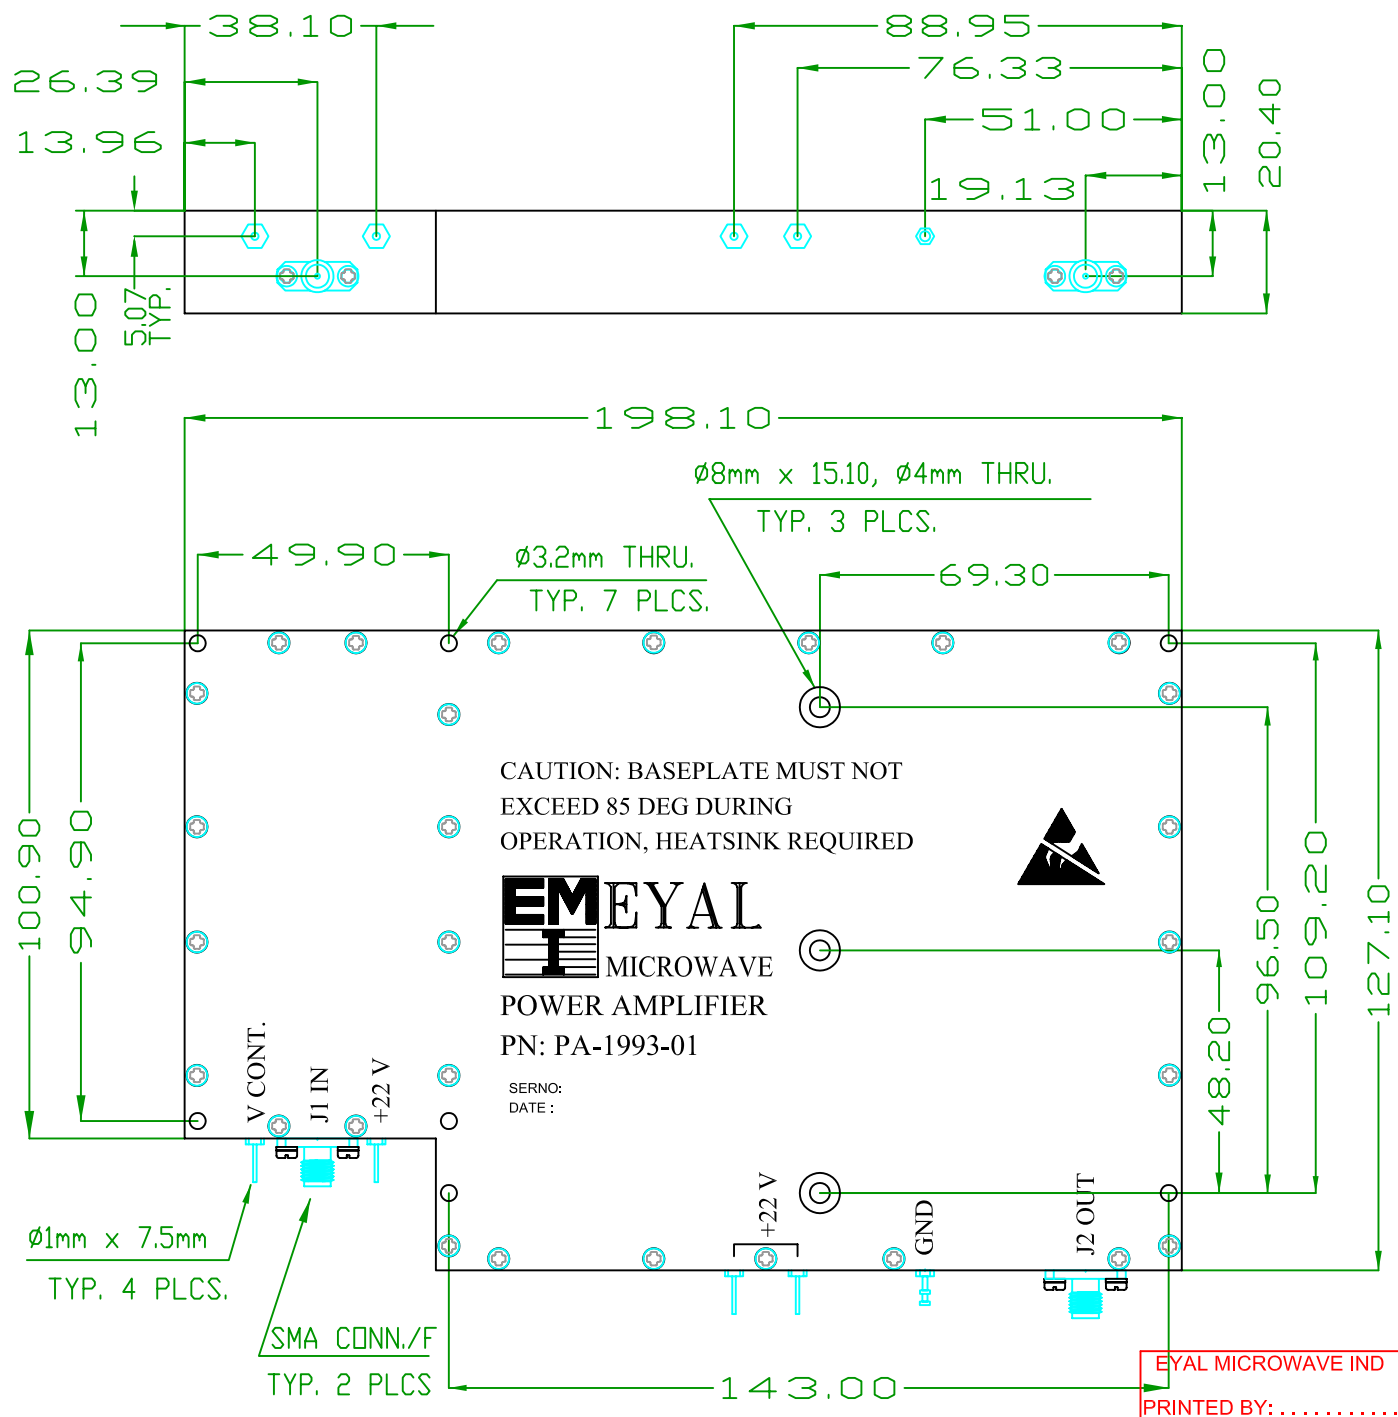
38.10
88.95
76.33
26.39
13.96
51.00
19.13
13.00
20.40
13.00
5.07 TYP.
198.10
Ø8mm x 15.10, Ø4mm THRU.
TYP. 3 PLCS.
49.90
Ø3.2mm THRU.
TYP. 7 PLCS.
69.30
CAUTION: BASEPLATE MUST NOT
EXCEED 85 DEG DURING
OPERATION, HEATSINK REQUIRED
EM I EYAL MICROWAVE
POWER AMPLIFIER
PN: PA-1993-01
SERNO:
DATE :
100.90
94.90
96.50
109.20
127.10
48.20
V CONT.
J1 IN
+22 V
+22 V
GND
J2 OUT
Ø1mm x 7.5mm
TYP. 4 PLCS.
SMA CONN./F
TYP. 2 PLCS
143.00
EYAL MICROWAVE IND
PRINTED BY: . . . . . . . . . . .